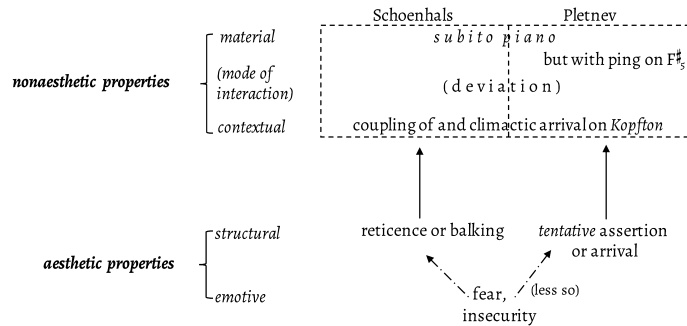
Schoenhals Pletnev

nonaesthetic properties

material

(mode of interaction)

contextual

s u b i t o p i a n o

but with ping on F$\sharp_5$

( d e v i a t i o n )

coupling of and climactic arrival on *Kopfton*

aesthetic properties

structural

emotive

reticence or balking

*tentative* assertion or arrival

fear, insecurity

(less so)